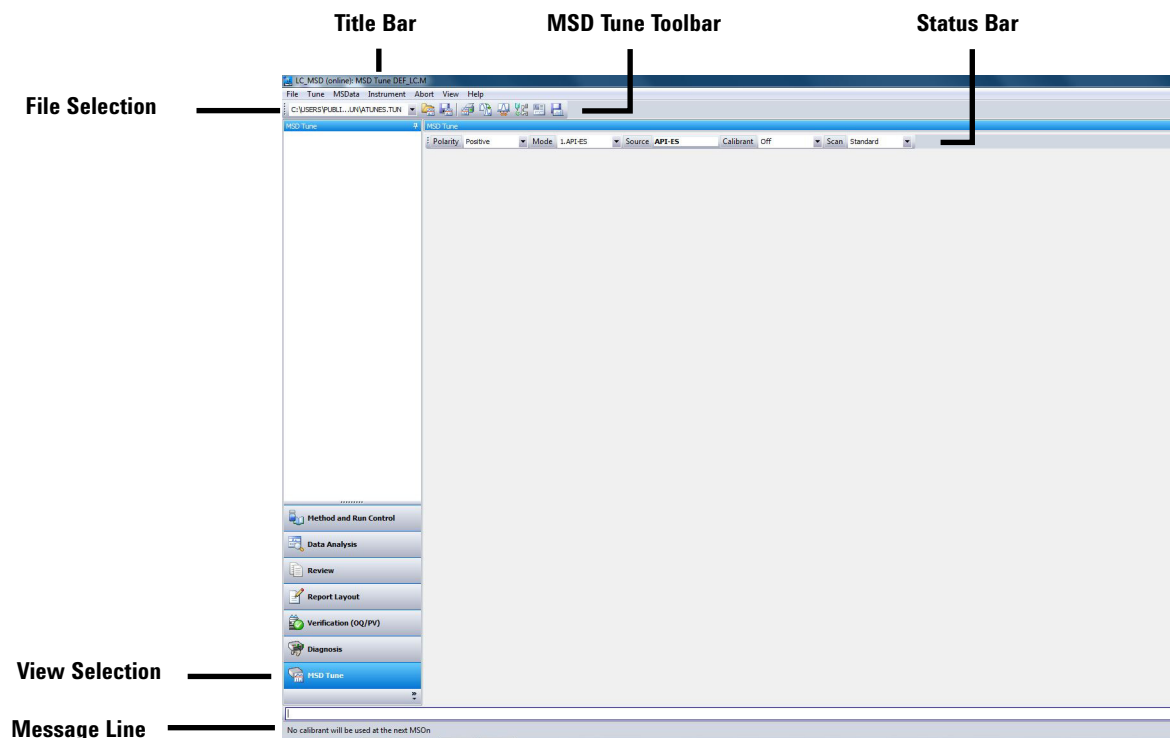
Title Bar

MSD Tune Toolbar

Status Bar

File Selection

LC_MSD (online): MSD Tune DEF_LC.M

File Tune MSData Instrument Abort View Help

C:\USERS\PUBLI...UN\ATUNES.TUN

MSD Tune

MSD Tune

Polarity Positive Mode 1.API-ES Source API-ES Calibrant Off Scan Standard

Method and Run Control

Data Analysis

Review

Report Layout

Verification (OQ/PV)

Diagnosis

MSD Tune

View Selection

Message Line

No calibrant will be used at the next MSOn